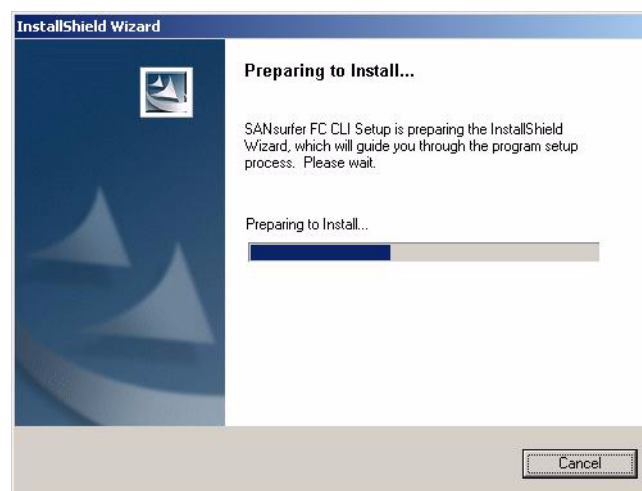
InstallShield Wizard

Preparing to Install...

SANsurfer FC CLI Setup is preparing the InstallShield Wizard, which will guide you through the program setup process. Please wait.

Preparing to Install...

Cancel